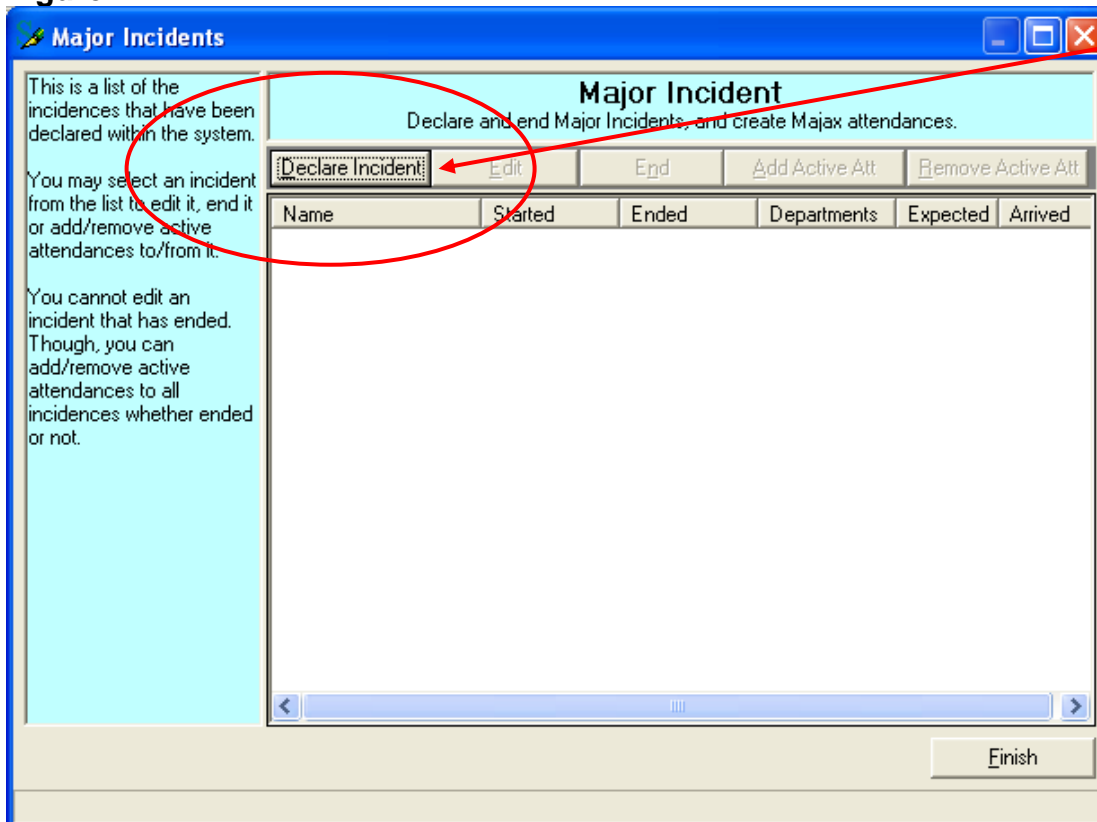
Major Incidents

This is a list of the incidences that have been declared within the system.

You may select an incident from the list to edit it, end it or add/remove active attendances to/from it.

You cannot edit an incident that has ended. Though, you can add/remove active attendances to all incidences whether ended or not.

Major Incident
Declare and end Major Incidents, and create Majax attendances.

Declare Incident | Edit | End | Add Active Att | Remove Active Att

| Name | Started | Ended | Departments | Expected | Arrived |
|---|---|---|---|---|---|

Finish